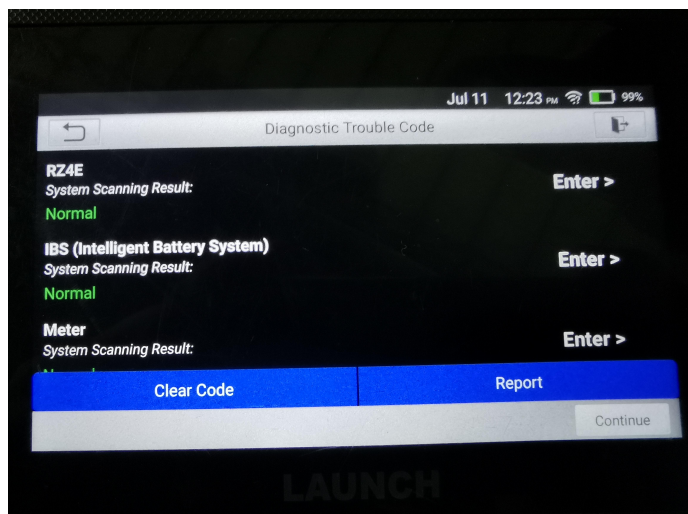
Jul 11 12:23 PM 99%

Diagnostic Trouble Code

RZ4E
System Scanning Result:
Normal

Enter >

IBS (Intelligent Battery System)
System Scanning Result:
Normal

Enter >

Meter
System Scanning Result:
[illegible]

Enter >

Clear Code

Report

Continue

LAUNCH